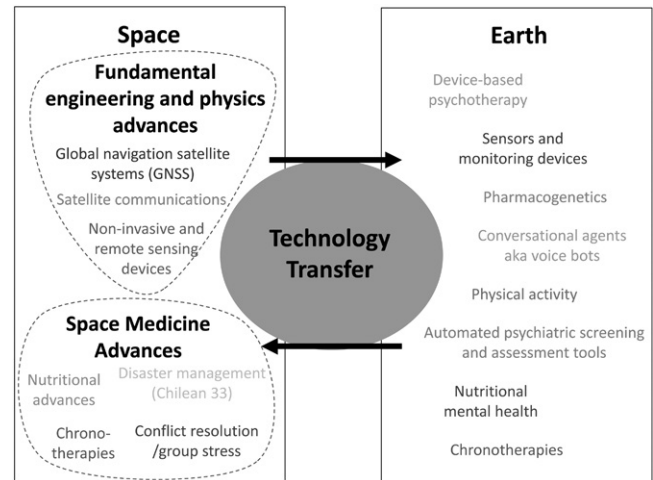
Space

Fundamental engineering and physics advances

Global navigation satellite systems (GNSS)

Satellite communications

Non-invasive and remote sensing devices

Space Medicine Advances

Nutritional advances

Disaster management (Chilean 33)

Chrono-therapies

Conflict resolution /group stress

Technology Transfer

Earth

Device-based psychotherapy

Sensors and monitoring devices

Pharmacogenetics

Conversational agents aka voice bots

Physical activity

Automated psychiatric screening and assessment tools

Nutritional mental health

Chronotherapies